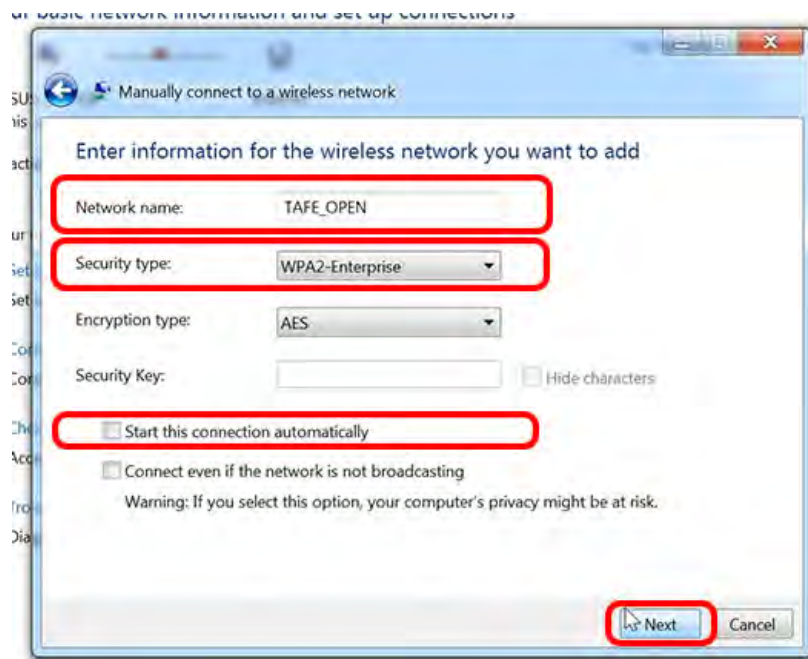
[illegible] basic network information and set up connections

Manually connect to a wireless network

Enter information for the wireless network you want to add

Network name: TAFE_OPEN

Security type: WPA2-Enterprise

Encryption type: AES

Security Key:

Hide characters

Start this connection automatically

Connect even if the network is not broadcasting

Warning: If you select this option, your computer's privacy might be at risk.

Next

Cancel